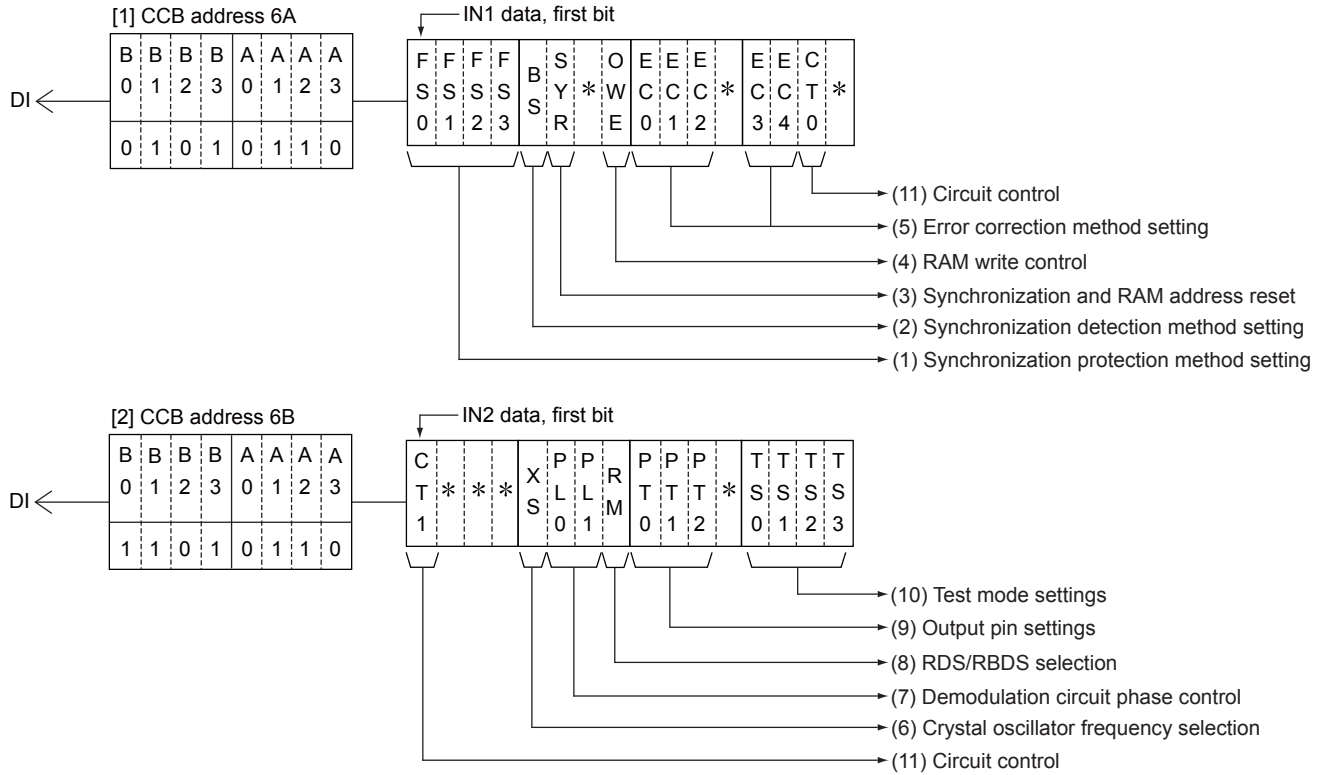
[1] CCB address 6A

| B0 | B1 | B2 | B3 | A0 | A1 | A2 | A3 |
|---|---|---|---|---|---|---|---|
| 0 | 1 | 0 | 1 | 0 | 1 | 1 | 0 |

DI

IN1 data, first bit

| FS0 | FS1 | FS2 | FS3 | BS | SYR | * | OWE | EC0 | EC1 | EC2 | * | EC3 | EC4 | CT0 | * |
|---|---|---|---|---|---|---|---|---|---|---|---|---|---|---|---|

(11) Circuit control
(5) Error correction method setting
(4) RAM write control
(3) Synchronization and RAM address reset
(2) Synchronization detection method setting
(1) Synchronization protection method setting

[2] CCB address 6B

| B0 | B1 | B2 | B3 | A0 | A1 | A2 | A3 |
|---|---|---|---|---|---|---|---|
| 1 | 1 | 0 | 1 | 0 | 1 | 1 | 0 |

DI

IN2 data, first bit

| CT1 | * | * | * | XS | PL0 | PL1 | RM | PT0 | PT1 | PT2 | * | TS0 | TS1 | TS2 | TS3 |
|---|---|---|---|---|---|---|---|---|---|---|---|---|---|---|---|

(10) Test mode settings
(9) Output pin settings
(8) RDS/RBDS selection
(7) Demodulation circuit phase control
(6) Crystal oscillator frequency selection
(11) Circuit control